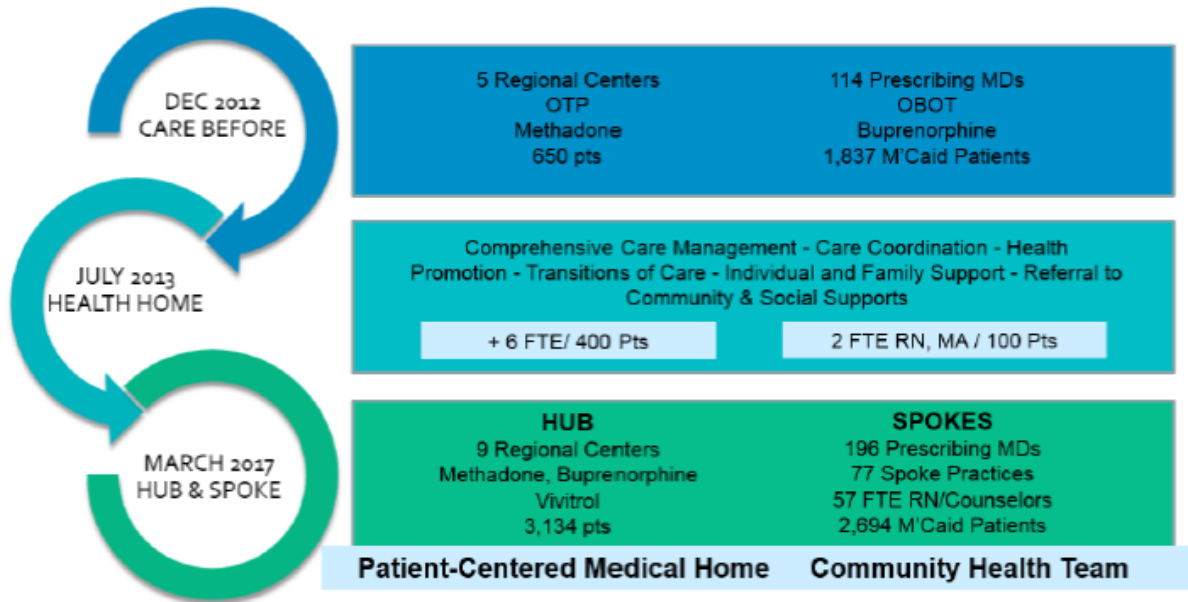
DEC 2012
CARE BEFORE

5 Regional Centers
OTP
Methadone
650 pts

114 Prescribing MDs
OBOT
Buprenorphine
1,837 M'Caid Patients

JULY 2013
HEALTH HOME

Comprehensive Care Management - Care Coordination - Health Promotion - Transitions of Care - Individual and Family Support - Referral to Community & Social Supports

+ 6 FTE/ 400 Pts

2 FTE RN, MA / 100 Pts

MARCH 2017
HUB & SPOKE

HUB
9 Regional Centers
Methadone, Buprenorphine
Vivitrol
3,134 pts

SPOKES
196 Prescribing MDs
77 Spoke Practices
57 FTE RN/Counselors
2,694 M'Caid Patients

Patient-Centered Medical Home

Community Health Team